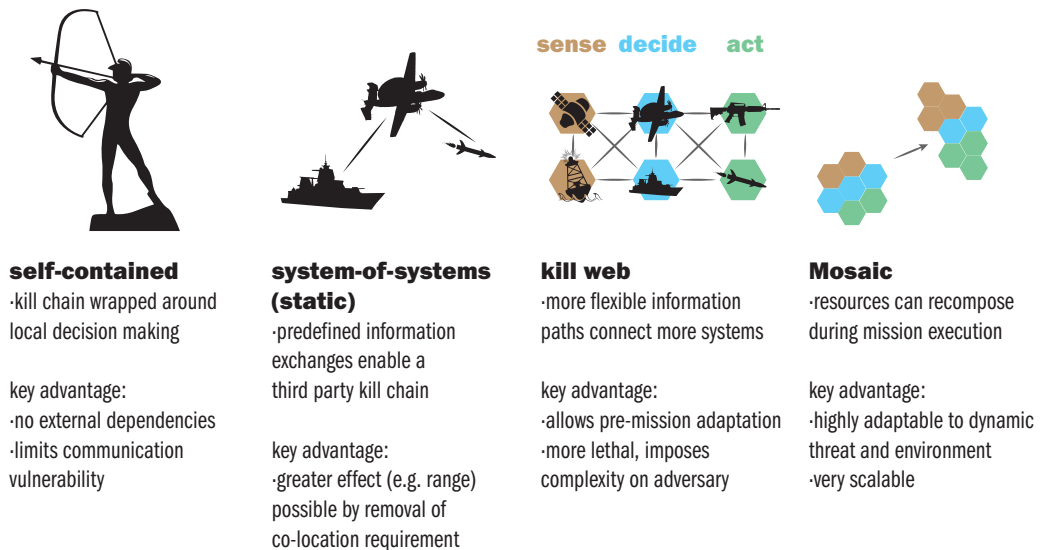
sense decide act

self-contained
·kill chain wrapped around local decision making

key advantage:
·no external dependencies
·limits communication vulnerability

system-of-systems (static)
·predefined information exchanges enable a third party kill chain

key advantage:
·greater effect (e.g. range) possible by removal of co-location requirement

kill web
·more flexible information paths connect more systems

key advantage:
·allows pre-mission adaptation
·more lethal, imposes complexity on adversary

Mosaic
·resources can recompose during mission execution

key advantage:
·highly adaptable to dynamic threat and environment
·very scalable